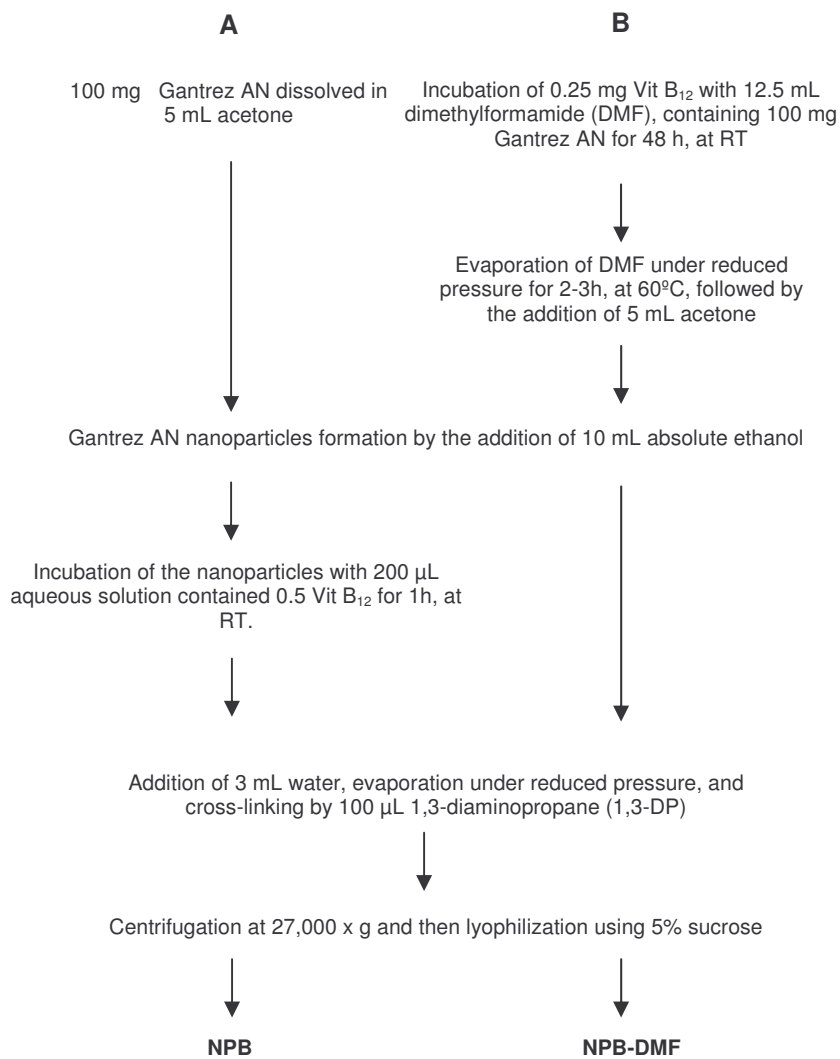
A

B

100 mg Gantrez AN dissolved in 5 mL acetone

Incubation of 0.25 mg Vit $B_{12}$ with 12.5 mL dimethylformamide (DMF), containing 100 mg Gantrez AN for 48 h, at RT

Evaporation of DMF under reduced pressure for 2-3h, at 60ºC, followed by the addition of 5 mL acetone

Gantrez AN nanoparticles formation by the addition of 10 mL absolute ethanol

Incubation of the nanoparticles with 200 µL aqueous solution contained 0.5 Vit $B_{12}$ for 1h, at RT.

Addition of 3 mL water, evaporation under reduced pressure, and cross-linking by 100 µL 1,3-diaminopropane (1,3-DP)

Centrifugation at 27,000 x g and then lyophilization using 5% sucrose

NPB

NPB-DMF